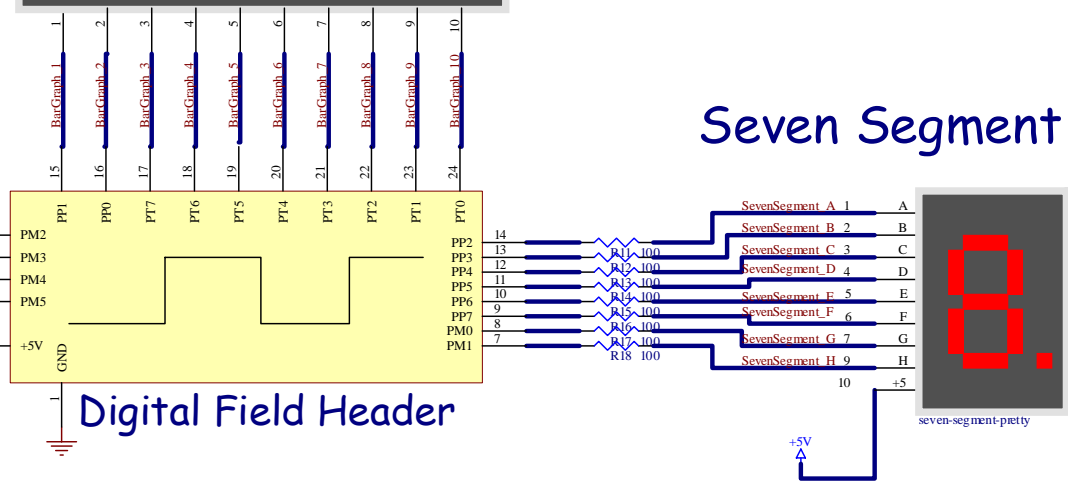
1 2 3 4 5 6 7 8 9 10

BarGraph 1 BarGraph 2 BarGraph 3 BarGraph 4 BarGraph 5 BarGraph 6 BarGraph 7 BarGraph 8 BarGraph 9 BarGraph 10

15 16 17 18 19 20 21 22 23 24

PP1 PP0 PT7 PT6 PT5 PT4 PT3 PT2 PT1 PT0

Seven Segment

PM2
PM3
PM4
PM5
+5V
GND

PP2 14
PP3 13
PP4 12
PP5 11
PP6 10
PP7 9
PM0 8
PM1 7

R11 100
R12 100
R13 100
R14 100
R15 100
R16 100
R17 100
R18 100

SevenSegment_A 1 A
SevenSegment_B 2 B
SevenSegment_C 3 C
SevenSegment_D 4 D
SevenSegment_E 5 E
SevenSegment_F 6 F
SevenSegment_G 7 G
SevenSegment_H 9 H
10 +5

1

Digital Field Header

seven-segment-pretty

+5V